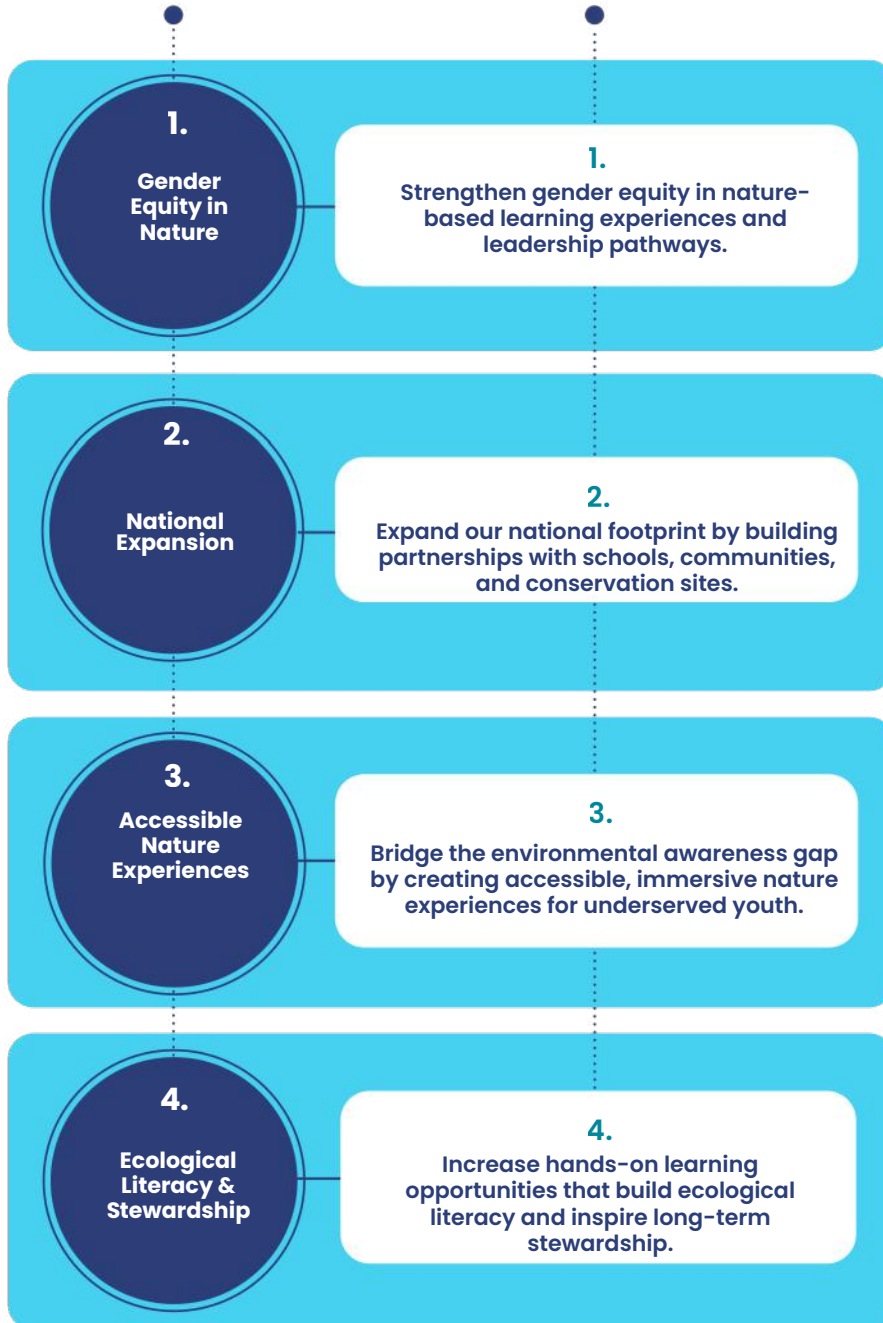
1.
Gender Equity in Nature

1.
Strengthen gender equity in nature-based learning experiences and leadership pathways.

2.
National Expansion

2.
Expand our national footprint by building partnerships with schools, communities, and conservation sites.

3.
Accessible Nature Experiences

3.
Bridge the environmental awareness gap by creating accessible, immersive nature experiences for underserved youth.

4.
Ecological Literacy & Stewardship

4.
Increase hands-on learning opportunities that build ecological literacy and inspire long-term stewardship.